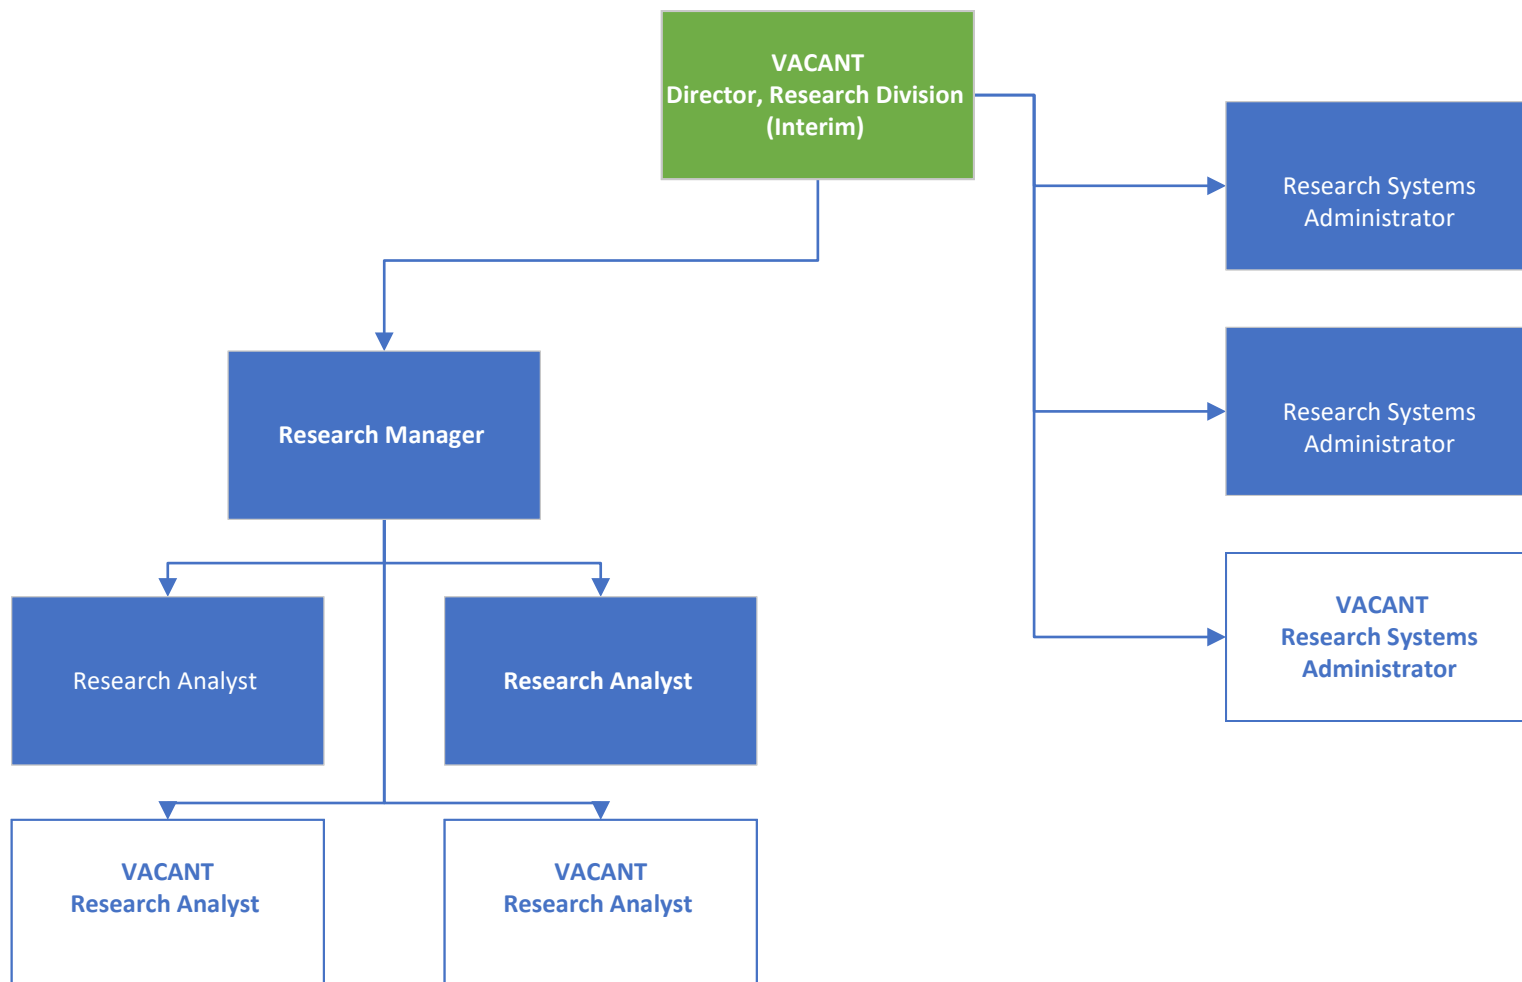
VACANT
Director, Research Division
(Interim)

Research Systems Administrator

Research Systems Administrator

VACANT
Research Systems Administrator

Research Manager

Research Analyst

Research Analyst

VACANT
Research Analyst

VACANT
Research Analyst